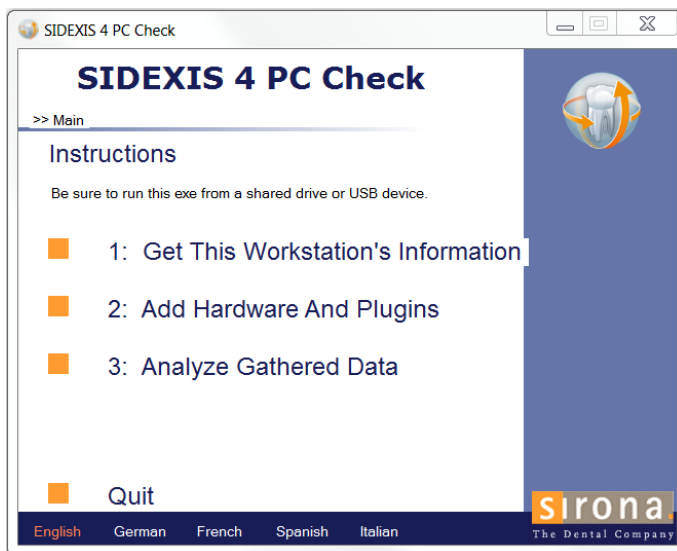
SIDEXIS 4 PC Check

SIDEXIS 4 PC Check

>> Main

Instructions

Be sure to run this exe from a shared drive or USB device.

1: Get This Workstation's Information

2: Add Hardware And Plugins

3: Analyze Gathered Data

Quit

English German French Spanish Italian

sirona.
The Dental Company